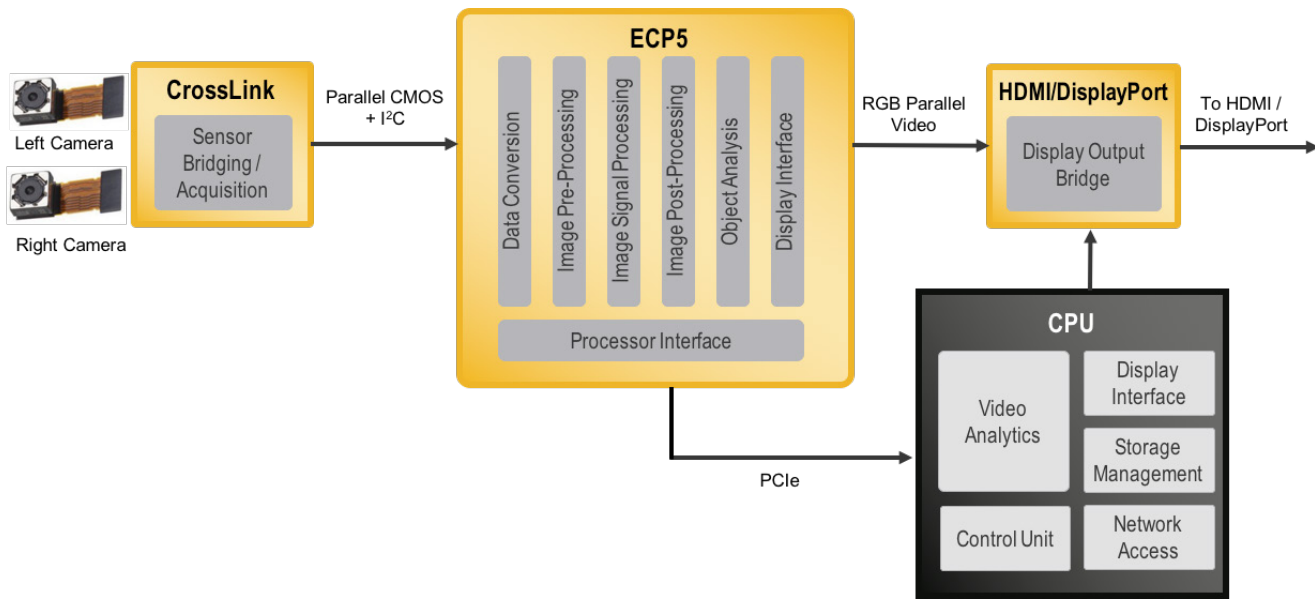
Left Camera

Right Camera

CrossLink

Sensor Bridging / Acquisition

Parallel CMOS + $I^2C$

ECP5

Data Conversion

Image Pre-Processing

Image Signal Processing

Image Post-Processing

Object Analysis

Display Interface

Processor Interface

RGB Parallel Video

HDMI/DisplayPort

Display Output Bridge

To HDMI / DisplayPort

PCIe

CPU

Video Analytics

Display Interface

Storage Management

Control Unit

Network Access